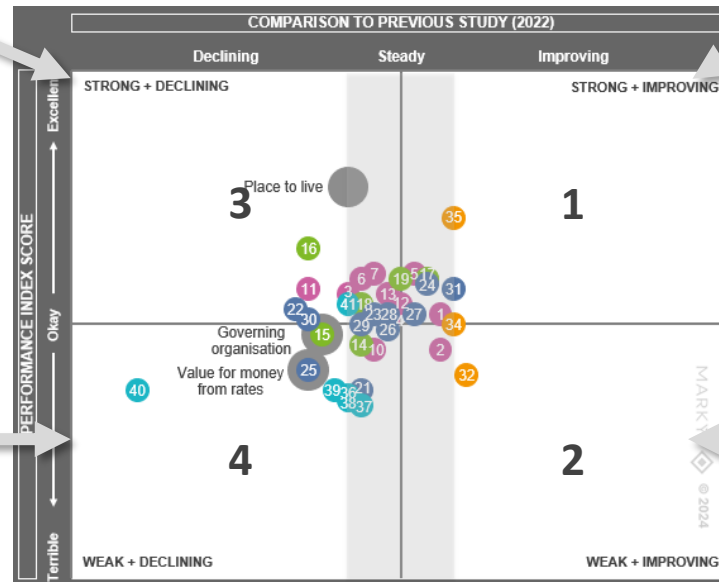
COMPARISON TO PREVIOUS STUDY (2022)

Declining

Steady

Improving

PERFORMANCE INDEX SCORE

Excellent

Okay

Terrible

STRONG + DECLINING

STRONG + IMPROVING

WEAK + DECLINING

WEAK + IMPROVING

3

1

4

2

Place to live

Governing organisation

Value for money from rates

35

16

6 7 19 5 17

11 3 13 24 31

22 30 4 11 18 12

23 28 27 1 34

29 26

15

14 10 2

25

32

40

39 36 21

38 37

MARKYT © 2024